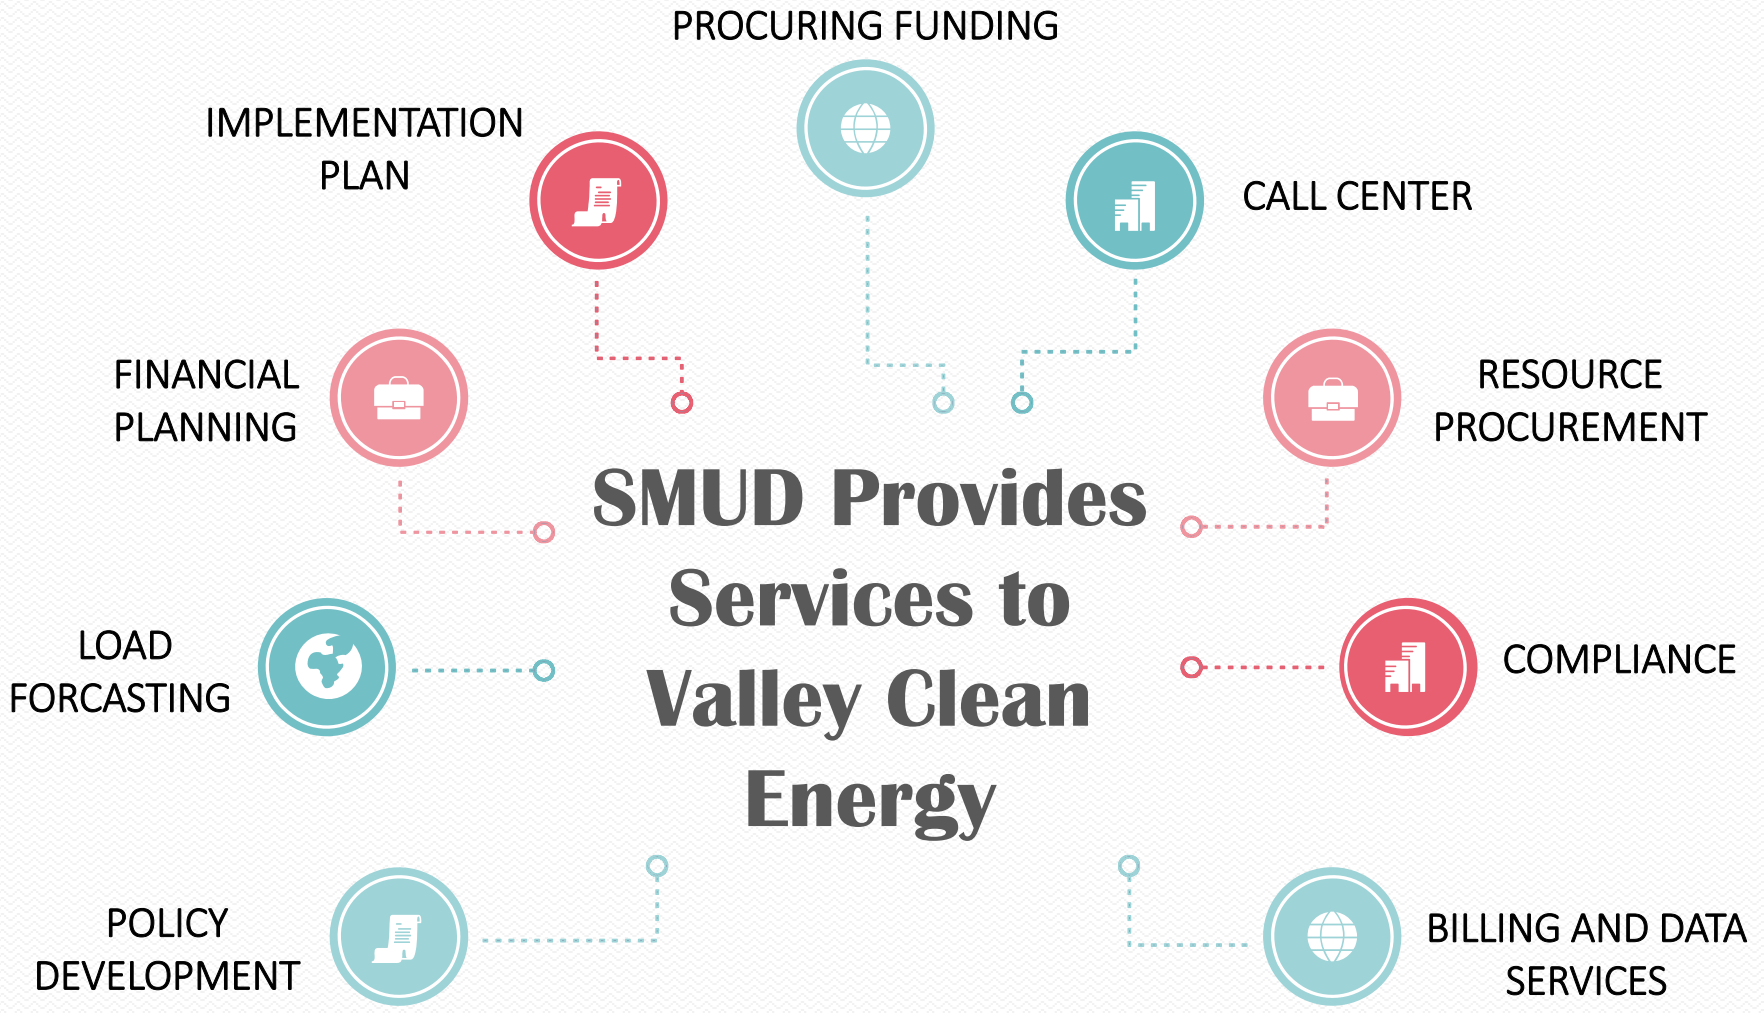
PROCURING FUNDING

IMPLEMENTATION PLAN

CALL CENTER

FINANCIAL PLANNING

RESOURCE PROCUREMENT

SMUD Provides Services to Valley Clean Energy

LOAD FORCASTING

COMPLIANCE

POLICY DEVELOPMENT

BILLING AND DATA SERVICES